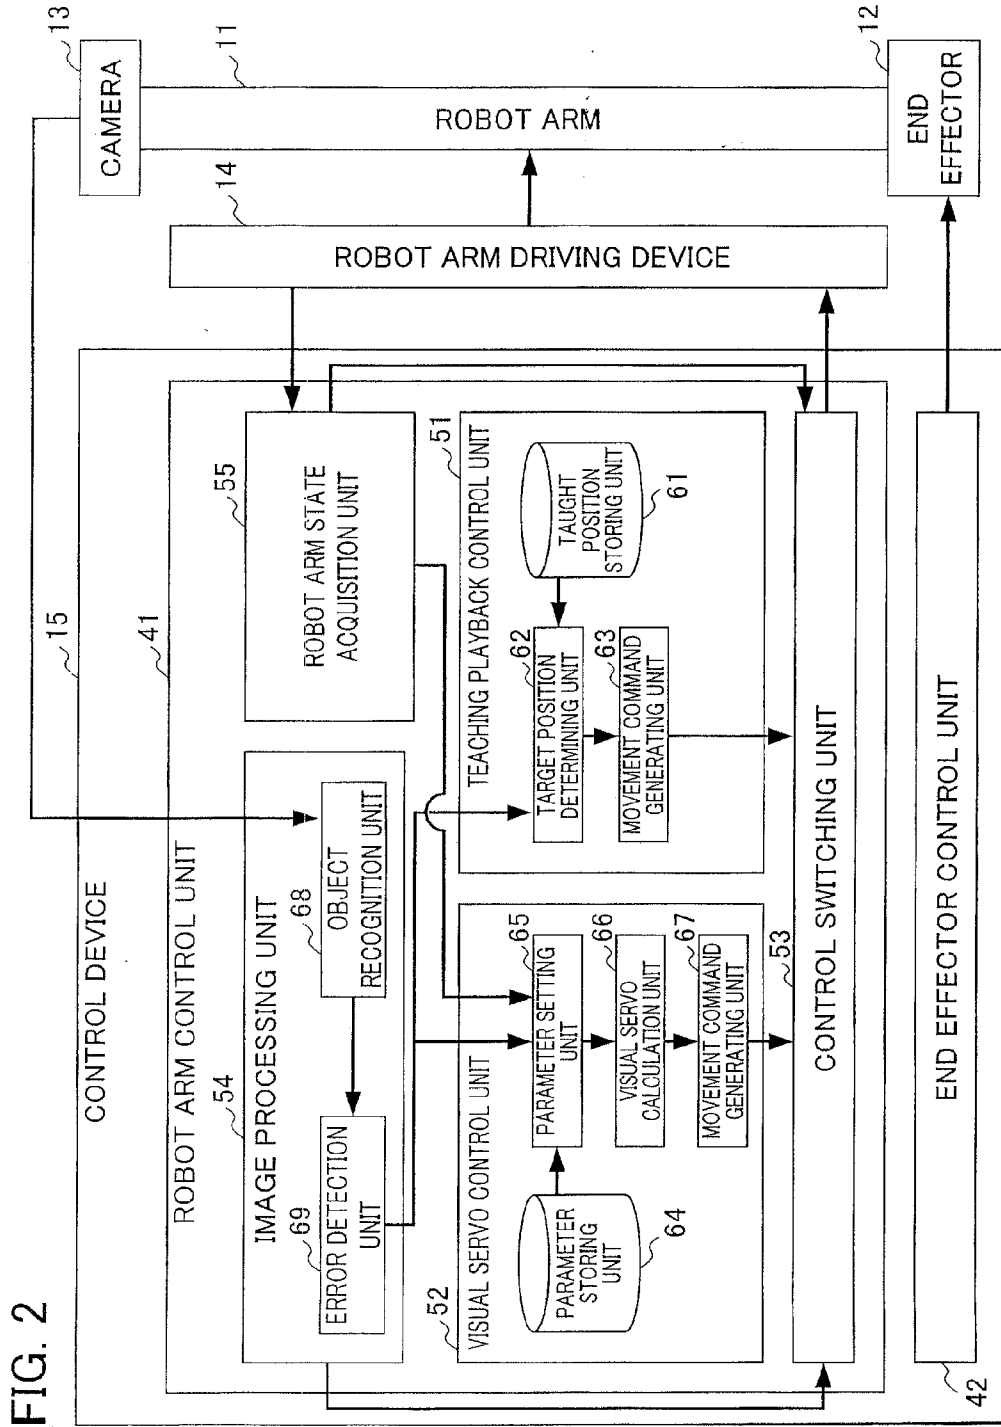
FIG. 2

13
CAMERA
11
ROBOT ARM
12
END EFFECTOR
14
ROBOT ARM DRIVING DEVICE
15
CONTROL DEVICE
41
ROBOT ARM CONTROL UNIT
55
ROBOT ARM STATE ACQUISITION UNIT
54
IMAGE PROCESSING UNIT
68
OBJECT RECOGNITION UNIT
69
ERROR DETECTION UNIT
51
TEACHING PLAYBACK CONTROL UNIT
61
TAUGHT POSITION STORING UNIT
62
TARGET POSITION DETERMINING UNIT
63
MOVEMENT COMMAND GENERATING UNIT
52
VISUAL SERVO CONTROL UNIT
64
PARAMETER STORING UNIT
65
PARAMETER SETTING UNIT
66
VISUAL SERVO CALCULATION UNIT
67
MOVEMENT COMMAND GENERATING UNIT
53
CONTROL SWITCHING UNIT
42
END EFFECTOR CONTROL UNIT